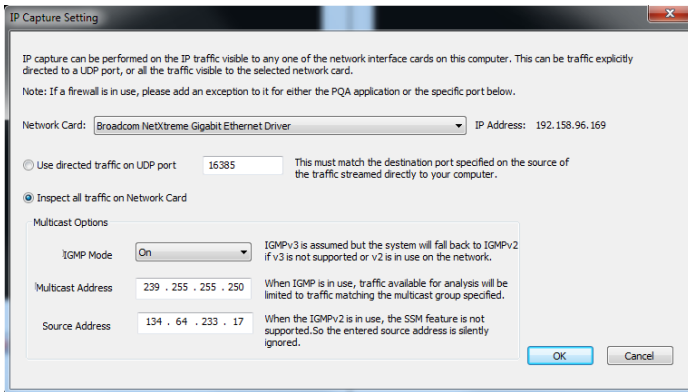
IP Capture Setting

IP capture can be performed on the IP traffic visible to any one of the network interface cards on this computer. This can be traffic explicitly directed to a UDP port, or all the traffic visible to the selected network card.

Note: If a firewall is in use, please add an exception to it for either the PQA application or the specific port below.

Network Card: Broadcom NetXtreme Gigabit Ethernet Driver IP Address: 192.158.96.169

Use directed traffic on UDP port 16385 This must match the destination port specified on the source of the traffic streamed directly to your computer.

Inspect all traffic on Network Card

Multicast Options

IGMP Mode On IGMPv3 is assumed but the system will fall back to IGMPv2 if v3 is not supported or v2 is in use on the network.

Multicast Address 239 . 255 . 255 . 250 When IGMP is in use, traffic available for analysis will be limited to traffic matching the multicast group specified.

Source Address 134 . 64 . 233 . 17 When the IGMPv2 is in use, the SSM feature is not supported.So the entered source address is silently ignored.

OK Cancel